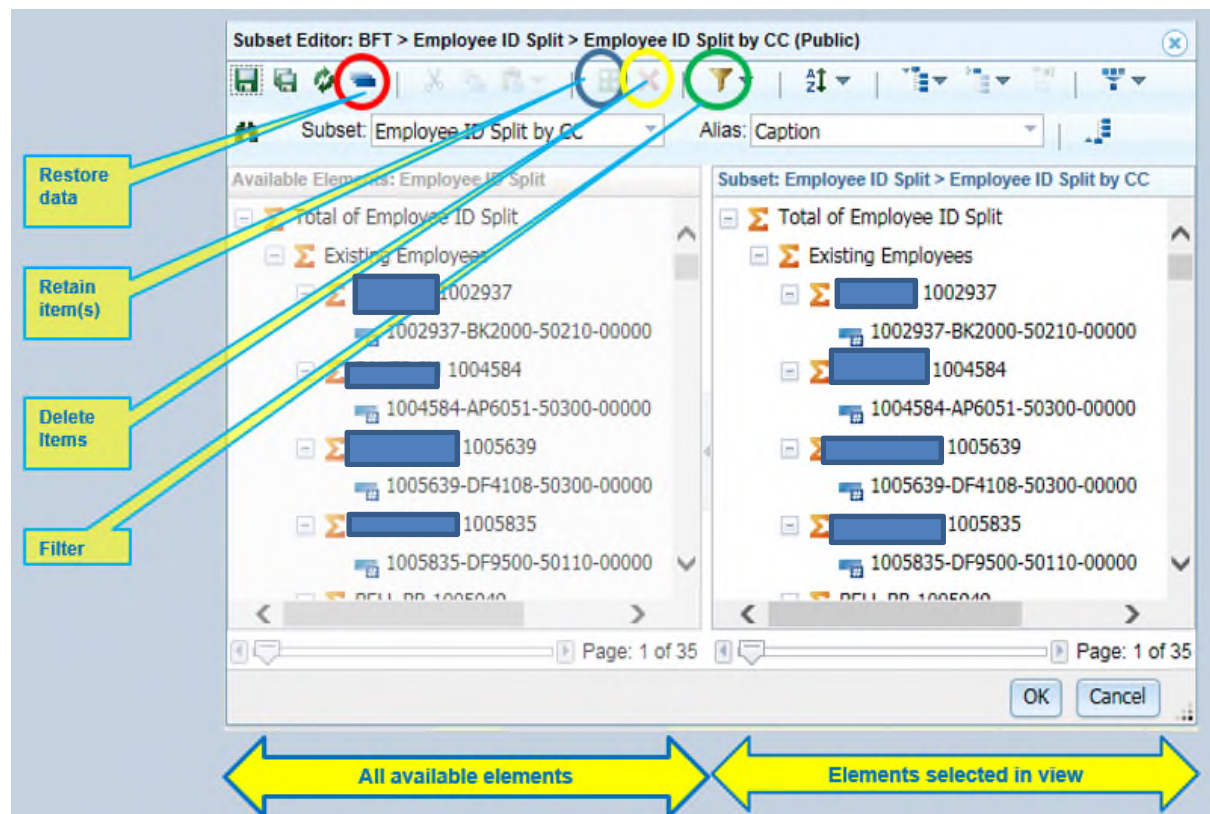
Subset Editor: BFT > Employee ID Split > Employee ID Split by CC (Public)

Subset: Employee ID Split by CC

Alias: Caption

Restore data

Retain item(s)

Delete Items

Filter

Available Elements: Employee ID Split

Total of Employee ID Split
Existing Employees
1002937
1002937-BK2000-50210-00000
1004584
1004584-AP6051-50300-00000
1005639
1005639-DF4108-50300-00000
1005835
1005835-DF9500-50110-00000
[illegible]

Page: 1 of 35

Subset: Employee ID Split > Employee ID Split by CC

Total of Employee ID Split
Existing Employees
1002937
1002937-BK2000-50210-00000
1004584
1004584-AP6051-50300-00000
1005639
1005639-DF4108-50300-00000
1005835
1005835-DF9500-50110-00000
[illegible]

Page: 1 of 35

OK

Cancel

All available elements

Elements selected in view